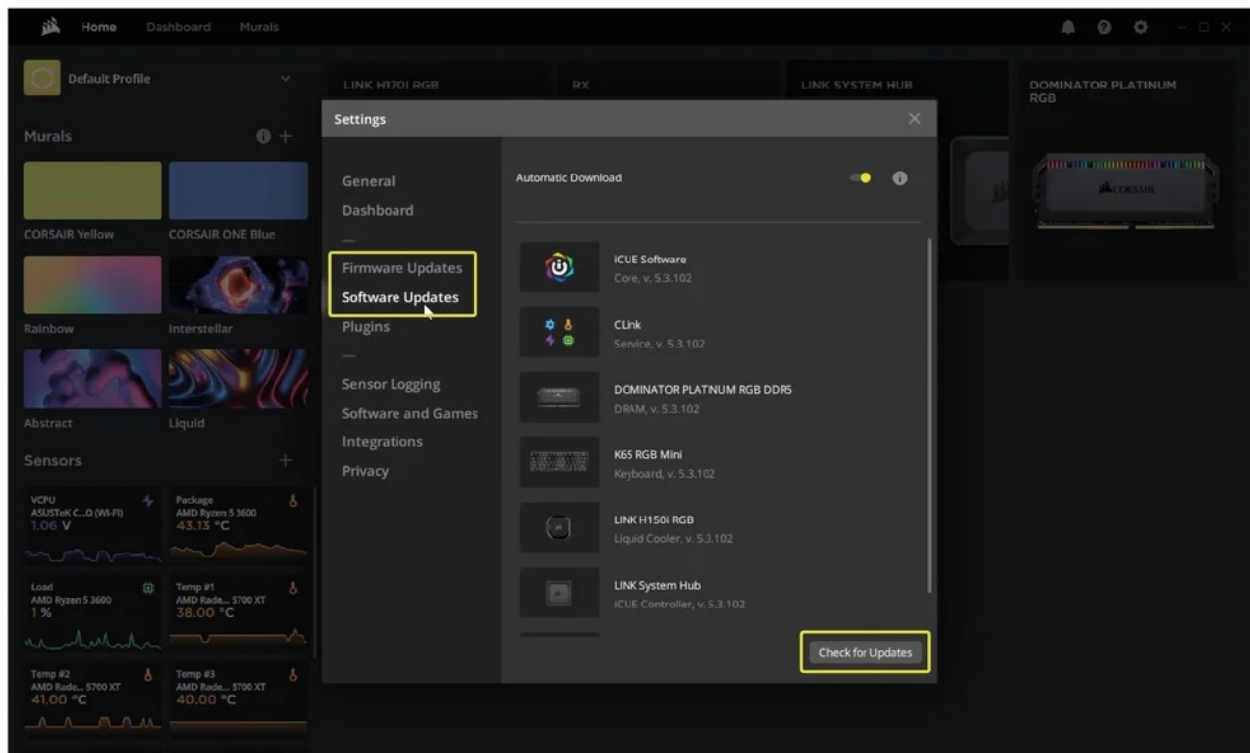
Home Dashboard Murals

Default Profile

Murals

CORSAIR Yellow
CORSAIR ONE Blue
Rainbow
Interstellar
Abstract
Liquid

Sensors

VCPU
ASUSTeK C...O (WI-FI)
1.06 V

Package
AMD Ryzen 5 3600
43.13 °C

Load
AMD Ryzen 5 3600
1 %

Temp #1
AMD Rade... 5700 XT
38.00 °C

Temp #2
AMD Rade... 5700 XT
41.00 °C

Temp #3
AMD Rade... 5700 XT
40.00 °C

LINK H170I RGB
RX
LINK SYSTEM HUB
DOMINATOR PLATINUM RGB

Settings

General
Dashboard
—
Firmware Updates
Software Updates
Plugins
—
Sensor Logging
Software and Games
Integrations
Privacy

Automatic Download

iCUE Software
Core, v. 5.3.102

CLink
Service, v. 5.3.102

DOMINATOR PLATINUM RGB DDR5
DRAM, v. 5.3.102

K65 RGB Mini
Keyboard, v. 5.3.102

LINK H150i RGB
Liquid Cooler, v. 5.3.102

LINK System Hub
iCUE Controller, v. 5.3.102

Check for Updates